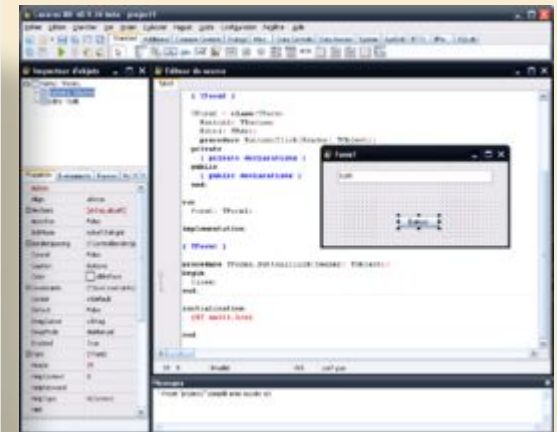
Lazarus IDE v0.9.26 beta - project1

Inspecteur d'objets

Editeur de source

Unit1

{ TForm1 }

TForm1 = class(TForm)

procedure Button1Click(Sender: TObject);

private

{ private declarations }

public

{ public declarations }

end;

var

Form1: TForm1;

implementation

{ TForm1 }

procedure TForm1.Button1Click(Sender: TObject);

begin

Close;

end;

initialization

{$I unit1.lrs}

end.

Form1

Edit1

Button1

Messages

Project "project1" successfully built

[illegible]